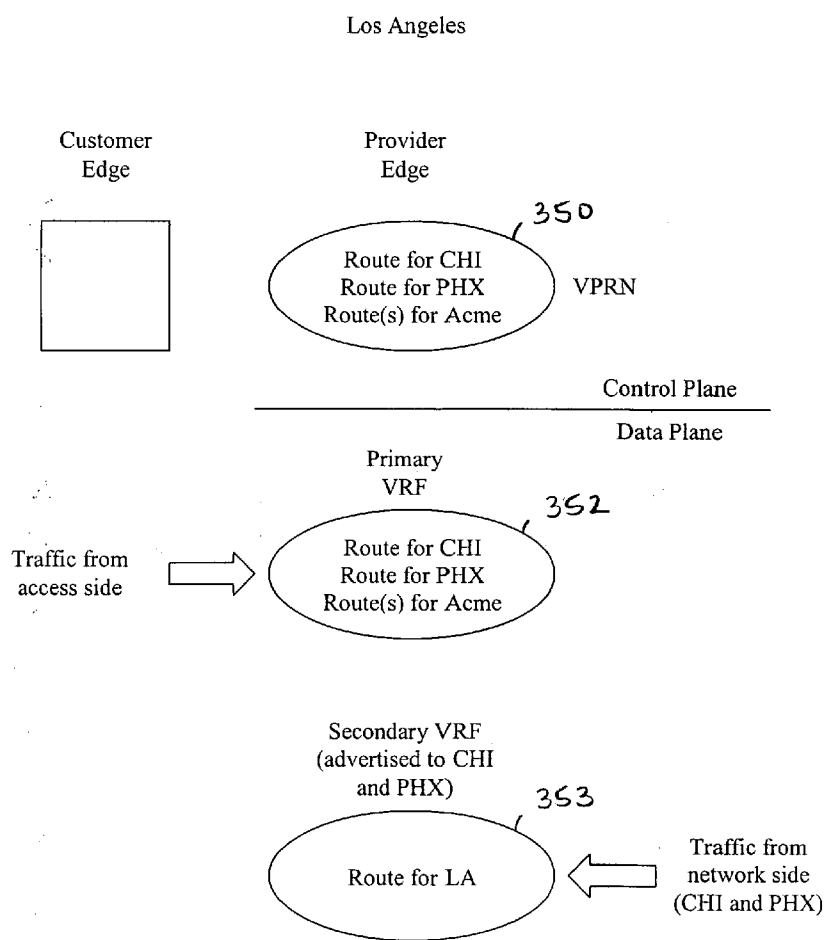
Los Angeles

Customer Edge

Provider Edge

350

Route for CHI
Route for PHX
Route(s) for Acme

VPRN

Control Plane

Data Plane

Primary VRF

352

Traffic from access side

Route for CHI
Route for PHX
Route(s) for Acme

Secondary VRF (advertised to CHI and PHX)

353

Route for LA

Traffic from network side (CHI and PHX)